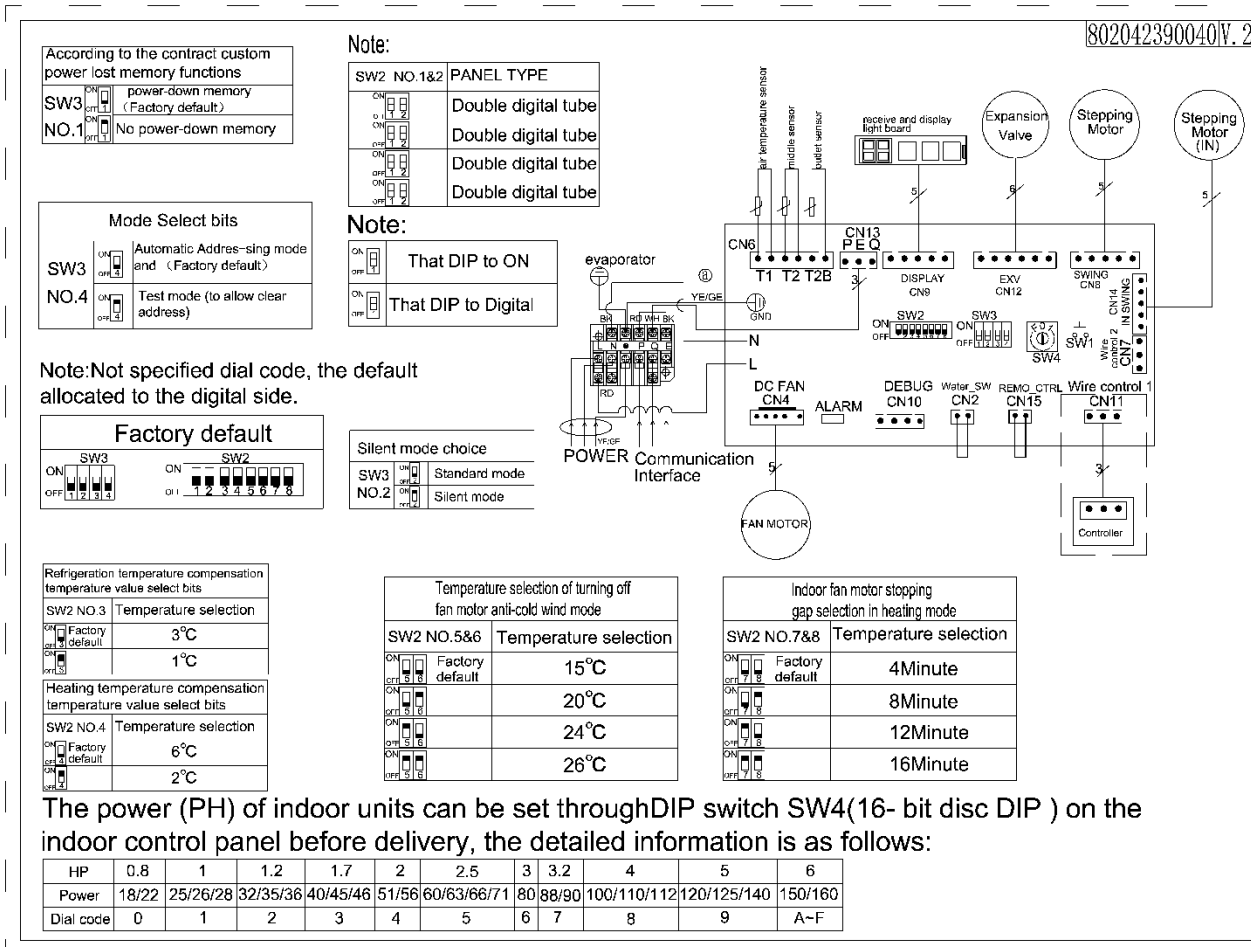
802042390040V.2

| According to the contract custom power lost memory functions | |
|---|---|
| SW3 | power-down memory (Factory default) |
| NO.1 | No power-down memory |

Note:

| SW2 NO.1&2 | PANEL TYPE |
|---|---|
| | Double digital tube |
| | Double digital tube |
| | Double digital tube |
| | Double digital tube |

| Mode Select bits | |
|---|---|
| SW3 | Automatic Addres-sing mode and (Factory default) |
| NO.4 | Test mode (to allow clear address) |

Note:

| ON | That DIP to ON |
|---|---|
| | That DIP to Digital |

Note:Not specified dial code, the default allocated to the digital side.

Factory default
SW3 ON OFF 1 2 3 4 SW2 ON OFF 1 2 3 4 5 6 7 8

| Silent mode choice | |
|---|---|
| SW3 | Standard mode |
| NO.2 | Silent mode |

air temperature sensor middle sensor outlet sensor
receive and display light board
Expansion Valve
Stepping Motor
Stepping Motor (IN)
5 6 5 5
CN6 T1 T2 T2B
CN13 P E Q
DISPLAY CN9
EXV CN12
SWING CN8
CN14 IN SWING
evaporator
YE/GE
GND
BK RD WH BK
L N P Q
N
L
RD
YE/GE
POWER Communication Interface
ON SW2 OFF
ON SW3 OFF
SW4
SW1
Wire control 2 CN7
DC FAN CN4
ALARM
DEBUG CN10
Water_SW CN2
REMO_CTRL CN15
Wire control 1 CN11
3
5
FAN MOTOR
Controller

| Refrigeration temperature compensation temperature value select bits | |
|---|---|
| SW2 NO.3 | Temperature selection |
| Factory default | 3°C |
| | 1°C |
| Heating temperature compensation temperature value select bits | |
| SW2 NO.4 | Temperature selection |
| Factory default | 6°C |
| | 2°C |

| Temperature selection of turning off fan motor anti-cold wind mode | |
|---|---|
| SW2 NO.5&6 | Temperature selection |
| Factory default | 15°C |
| | 20°C |
| | 24°C |
| | 26°C |

| Indoor fan motor stopping gap selection in heating mode | |
|---|---|
| SW2 NO.7&8 | Temperature selection |
| Factory default | 4Minute |
| | 8Minute |
| | 12Minute |
| | 16Minute |

The power (PH) of indoor units can be set throughDIP switch SW4(16- bit disc DIP ) on the indoor control panel before delivery, the detailed information is as follows:

| HP | 0.8 | 1 | 1.2 | 1.7 | 2 | 2.5 | 3 | 3.2 | 4 | 5 | 6 |
|---|---|---|---|---|---|---|---|---|---|---|---|
| Power | 18/22 | 25/26/28 | 32/35/36 | 40/45/46 | 51/56 | 60/63/66/71 | 80 | 88/90 | 100/110/112 | 120/125/140 | 150/160 |
| Dial code | 0 | 1 | 2 | 3 | 4 | 5 | 6 | 7 | 8 | 9 | A~F |